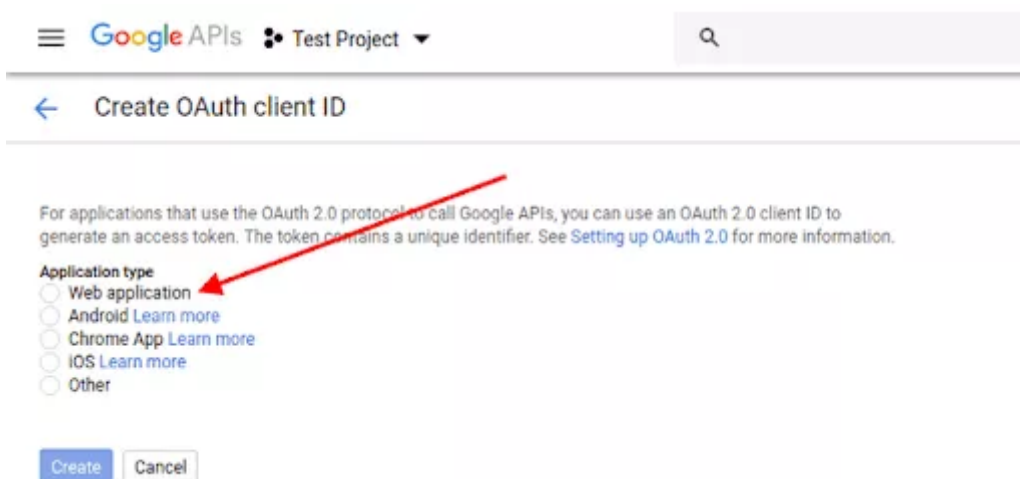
Google APIs Test Project

Create OAuth client ID

For applications that use the OAuth 2.0 protocol to call Google APIs, you can use an OAuth 2.0 client ID to generate an access token. The token contains a unique identifier. See Setting up OAuth 2.0 for more information.

Application type
Web application
Android Learn more
Chrome App Learn more
iOS Learn more
Other

Create Cancel